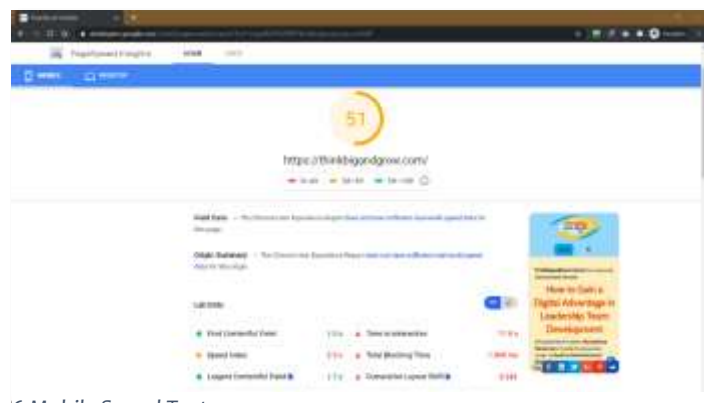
PageSpeed Insights

51

https://thinkbigandgrow.com/

Field Data

Origin Summary

Lab Data

First Contentful Paint

Speed Index

Largest Contentful Paint

Time to Interactive

Total Blocking Time

Cumulative Layout Shift

How to Gain a Digital Advantage in Leadership Team Development

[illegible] Mobile Speed Test